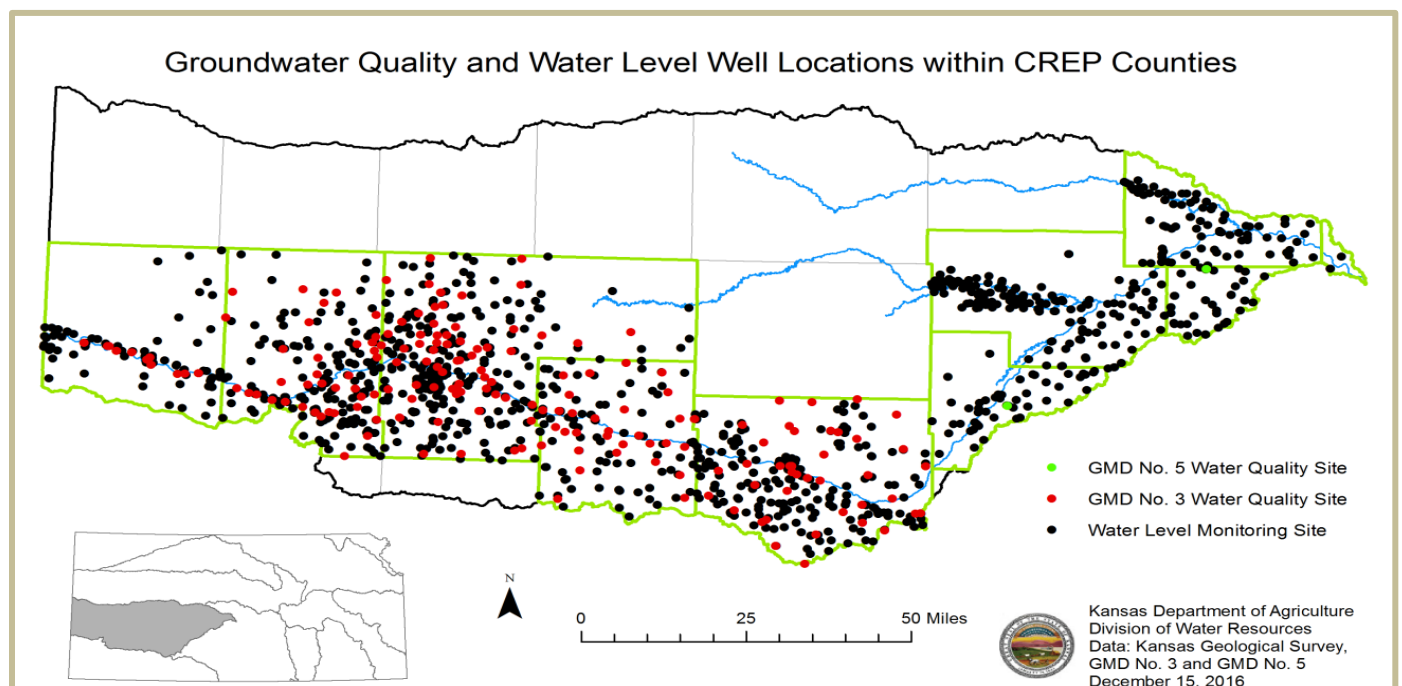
Groundwater Quality and Water Level Well Locations within CREP Counties

GMD No. 5 Water Quality Site
GMD No. 3 Water Quality Site
Water Level Monitoring Site

N

0 25 50 Miles

Kansas Department of Agriculture
Division of Water Resources
Data: Kansas Geological Survey,
GMD No. 3 and GMD No. 5
December 15, 2016